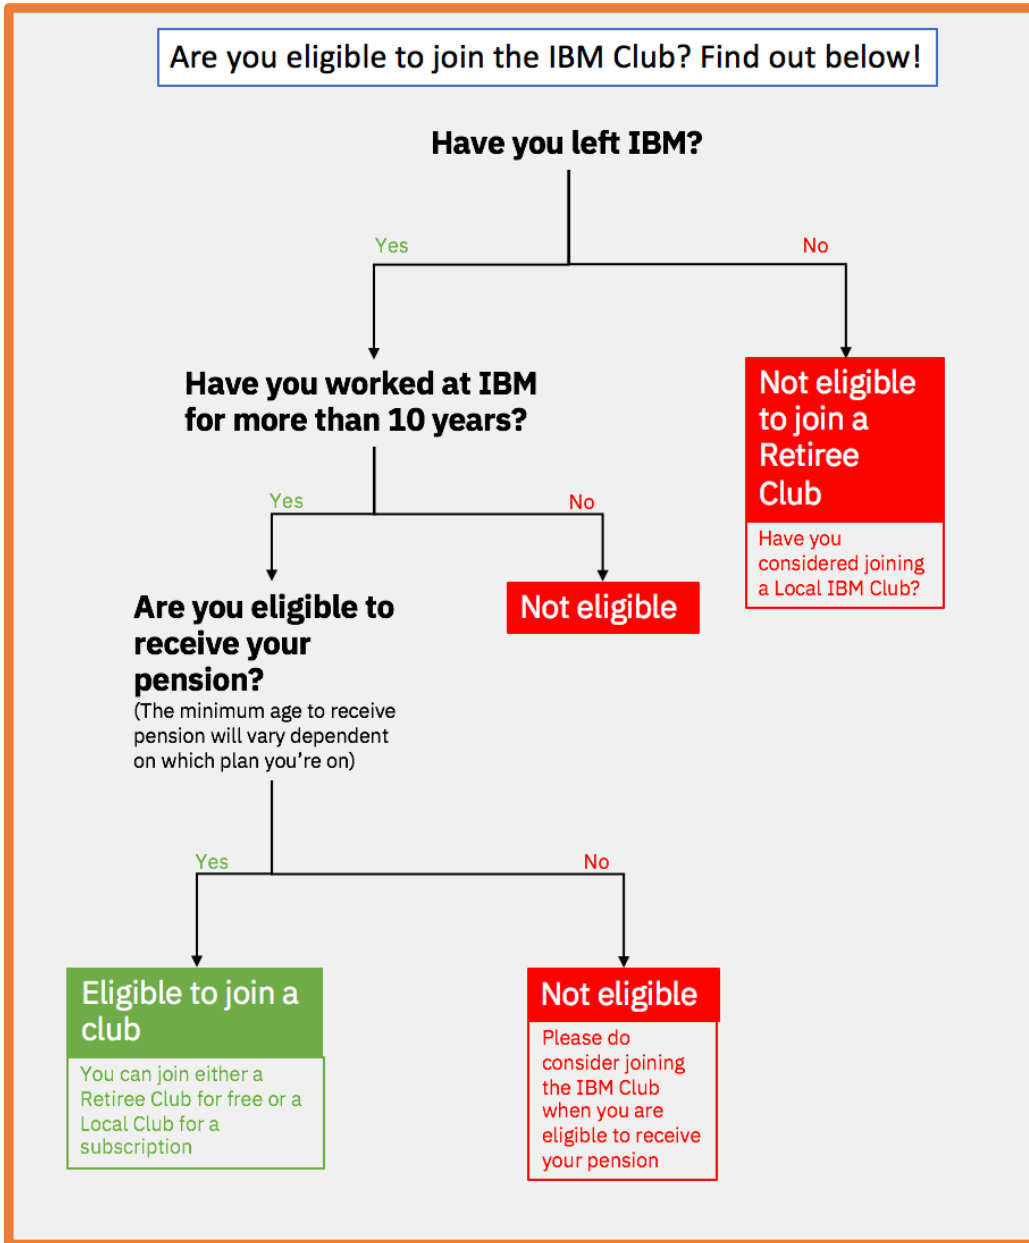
Are you eligible to join the IBM Club? Find out below!

Have you left IBM?

Yes

No

Not eligible to join a Retiree Club

Have you considered joining a Local IBM Club?

Have you worked at IBM for more than 10 years?

Yes

No

Not eligible

Are you eligible to receive your pension?

(The minimum age to receive pension will vary dependent on which plan you're on)

Yes

No

Eligible to join a club

You can join either a Retiree Club for free or a Local Club for a subscription

Not eligible

Please do consider joining the IBM Club when you are eligible to receive your pension